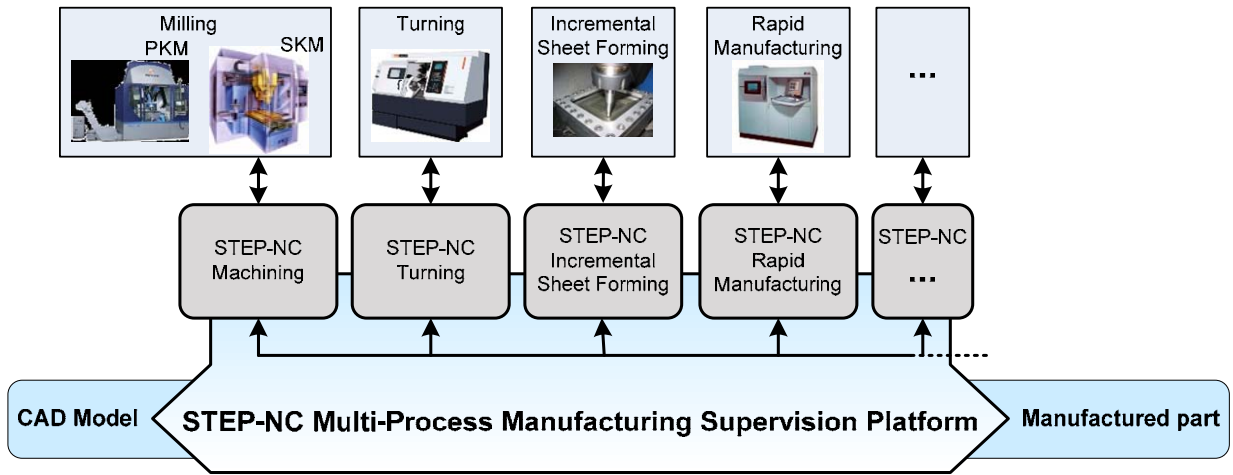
Milling
PKM
SKM

Turning

Incremental Sheet Forming

Rapid Manufacturing

...

STEP-NC Machining

STEP-NC Turning

STEP-NC Incremental Sheet Forming

STEP-NC Rapid Manufacturing

STEP-NC ...

CAD Model

STEP-NC Multi-Process Manufacturing Supervision Platform

Manufactured part